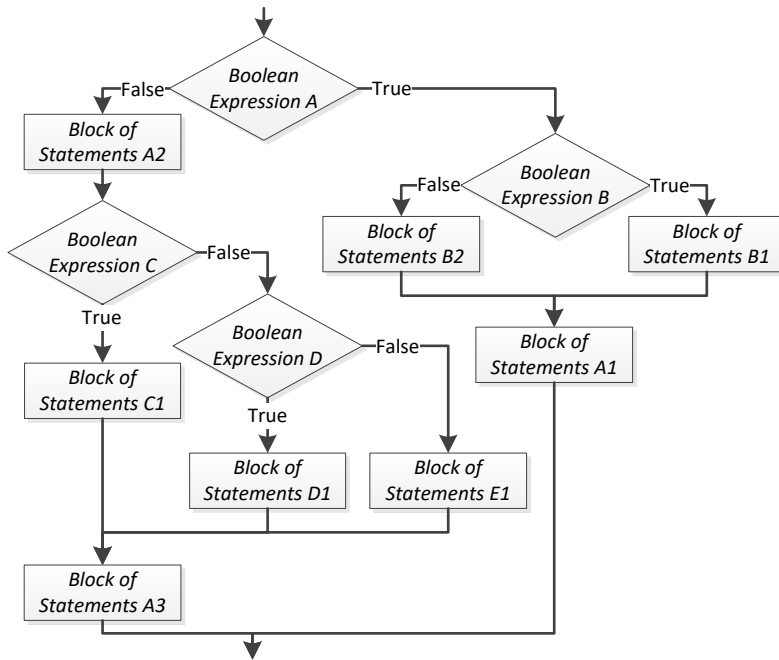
Boolean Expression A

False

True

Block of Statements A2

Boolean Expression B

False

True

Block of Statements B2

Block of Statements B1

Boolean Expression C

False

True

Boolean Expression D

False

Block of Statements A1

Block of Statements C1

True

Block of Statements D1

Block of Statements E1

Block of Statements A3